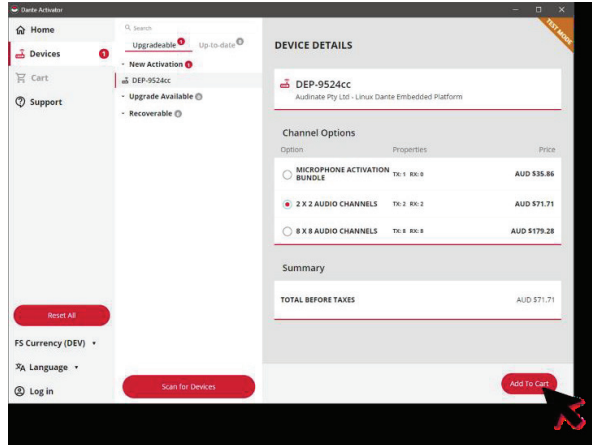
Dante Activator

Home
Devices 1
Cart
Support

Search
Upgradeable 1 Up-to-date 0

New Activation 1
DEP-9524cc
Upgrade Available 0
Recoverable 0

TEST MODE

DEVICE DETAILS

DEP-9524cc
Audinate Pty Ltd - Linux Dante Embedded Platform

Channel Options

| Option | Properties | Price |
|---|---|---|
| MICROPHONE ACTIVATION BUNDLE | TX: 1 RX: 0 | AUD $35.86 |
| 2 X 2 AUDIO CHANNELS | TX: 2 RX: 2 | AUD $71.71 |
| 8 X 8 AUDIO CHANNELS | TX: 8 RX: 8 | AUD $179.28 |

Summary

TOTAL BEFORE TAXES AUD $71.71

Reset All
FS Currency (DEV)
Language
Log in

Scan for Devices

Add To Cart